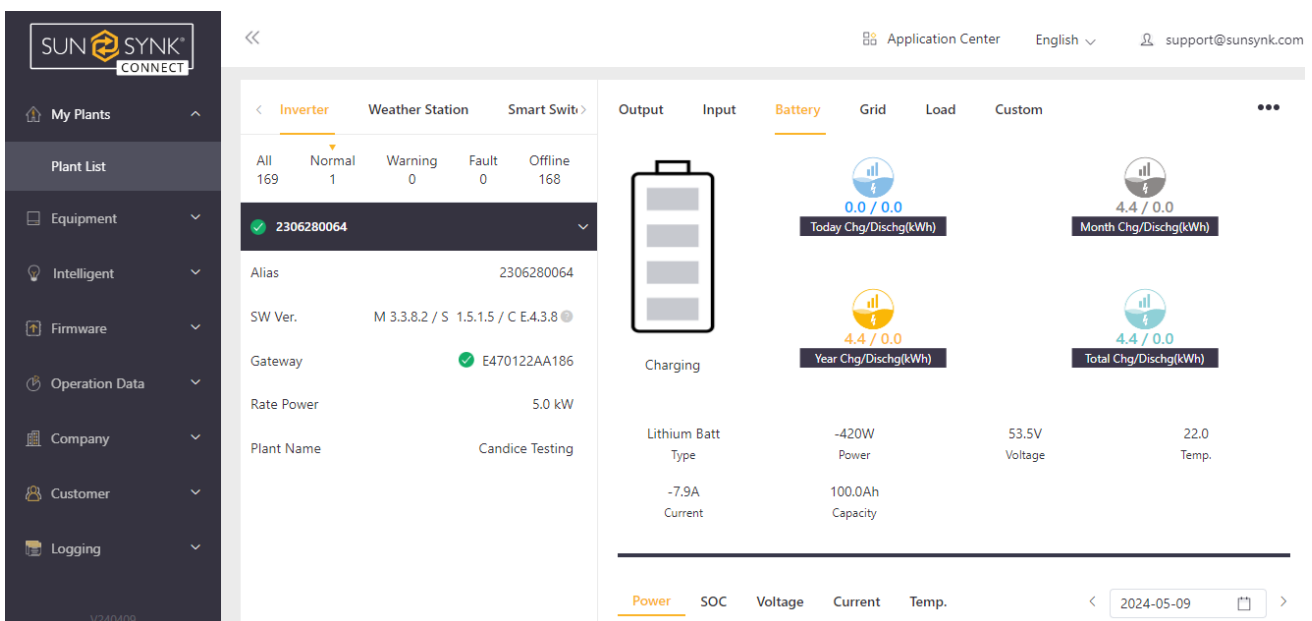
SUN SYNK® CONNECT

My Plants
Plant List
Equipment
Intelligent
Firmware
Operation Data
Company
Customer
Logging
V240409

«

Application Center English support@sunsynk.com

Inverter Weather Station Smart Swit

| All | Normal | Warning | Fault | Offline |
|---|---|---|---|---|
| 169 | 1 | 0 | 0 | 168 |

2306280064

Alias 2306280064
SW Ver. M 3.3.8.2 / S 1.5.1.5 / C E.4.3.8
Gateway E470122AA186
Rate Power 5.0 kW
Plant Name Candice Testing

Output Input Battery Grid Load Custom •••

0.0 / 0.0
Today Chg/Dischg(kWh)

4.4 / 0.0
Month Chg/Dischg(kWh)

4.4 / 0.0
Year Chg/Dischg(kWh)

4.4 / 0.0
Total Chg/Dischg(kWh)

Charging

| Lithium Batt | -420W | 53.5V | 22.0 |
|---|---|---|---|
| Type | Power | Voltage | Temp. |
| -7.9A | 100.0Ah | | |
| Current | Capacity | | |

Power SOC Voltage Current Temp.

2024-05-09